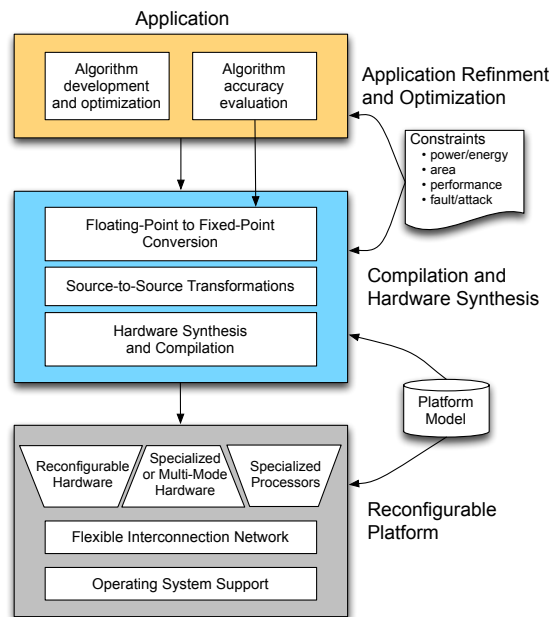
Application

Algorithm development and optimization

Algorithm accuracy evaluation

Application Refinment and Optimization

Constraints
• power/energy
• area
• performance
• fault/attack

Floating-Point to Fixed-Point Conversion

Source-to-Source Transformations

Hardware Synthesis and Compilation

Compilation and Hardware Synthesis

Platform Model

Reconfigurable Hardware

Specialized or Multi-Mode Hardware

Specialized Processors

Reconfigurable Platform

Flexible Interconnection Network

Operating System Support